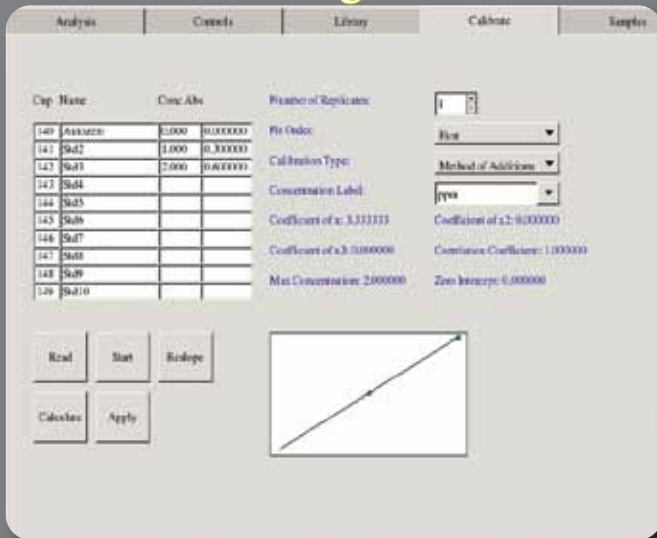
Analysis | Controls | Library | Calibrate | Samples

| Cup | Name | Conc | Abs |
|---|---|---|---|
| 140 | Autozero | 0.000 | 0.000000 |
| 141 | Std2 | 1.000 | 0.300000 |
| 142 | Std3 | 2.000 | 0.600000 |
| 143 | Std4 | | |
| 144 | Std5 | | |
| 145 | Std6 | | |
| 146 | Std7 | | |
| 147 | Std8 | | |
| 148 | Std9 | | |
| 149 | Std10 | | |

Number of Replicates: 1

Fit Order: First

Calibration Type: Method of Additions

Concentration Label: ppm

Coefficient of x: 3.333333

Coefficient of x2: 0.000000

Coefficient of x3: 0.000000

Correlation Coefficient: 1.000000

Max Concentration: 2.000000

Zero Intercept: 0.000000

Read

Start

Reslope

Calculate

Apply